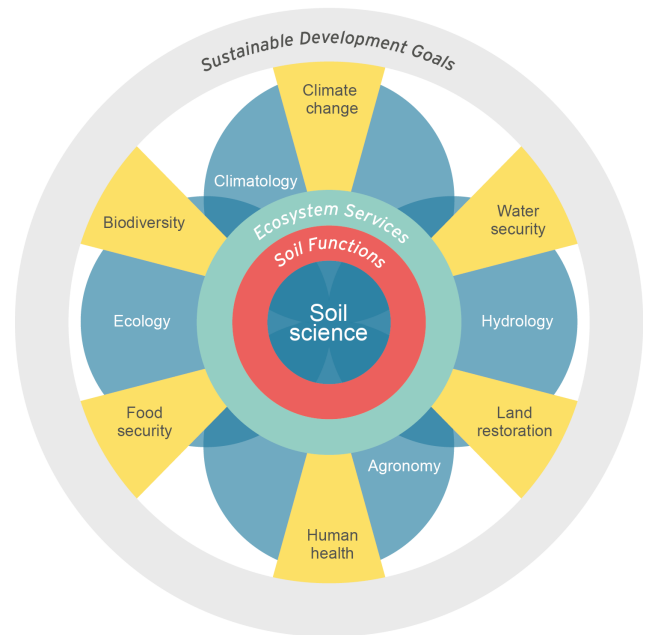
Sustainable Development Goals

Climate change

Climatology

Water security

Biodiversity

Ecosystem Services

Soil Functions

Ecology

Soil science

Hydrology

Food security

Land restoration

Agronomy

Human health